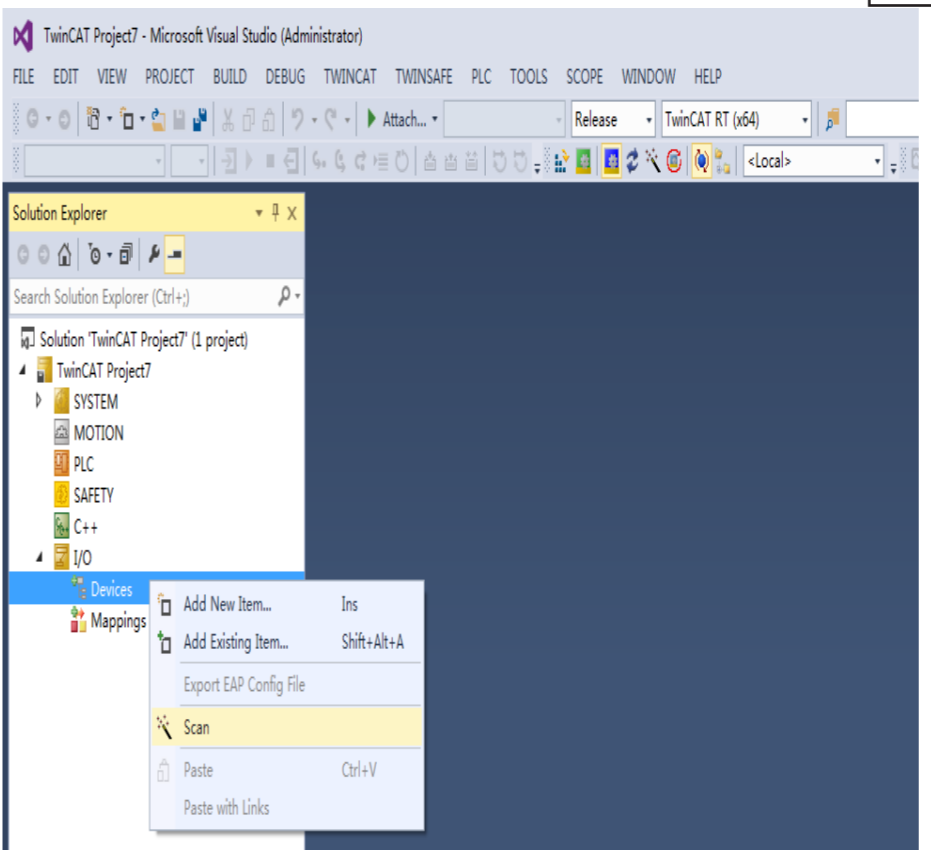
TwinCAT Project7 - Microsoft Visual Studio (Administrator)

FILE EDIT VIEW PROJECT BUILD DEBUG TWINCAT TWINSAFE PLC TOOLS SCOPE WINDOW HELP

Attach... Release TwinCAT RT (x64)

<Local>

Solution Explorer

Search Solution Explorer (Ctrl+;)

Solution 'TwinCAT Project7' (1 project)
TwinCAT Project7
SYSTEM
MOTION
PLC
SAFETY
C++
I/O
Devices
Mappings

Add New Item... Ins
Add Existing Item... Shift+Alt+A
Export EAP Config File
Scan
Paste Ctrl+V
Paste with Links